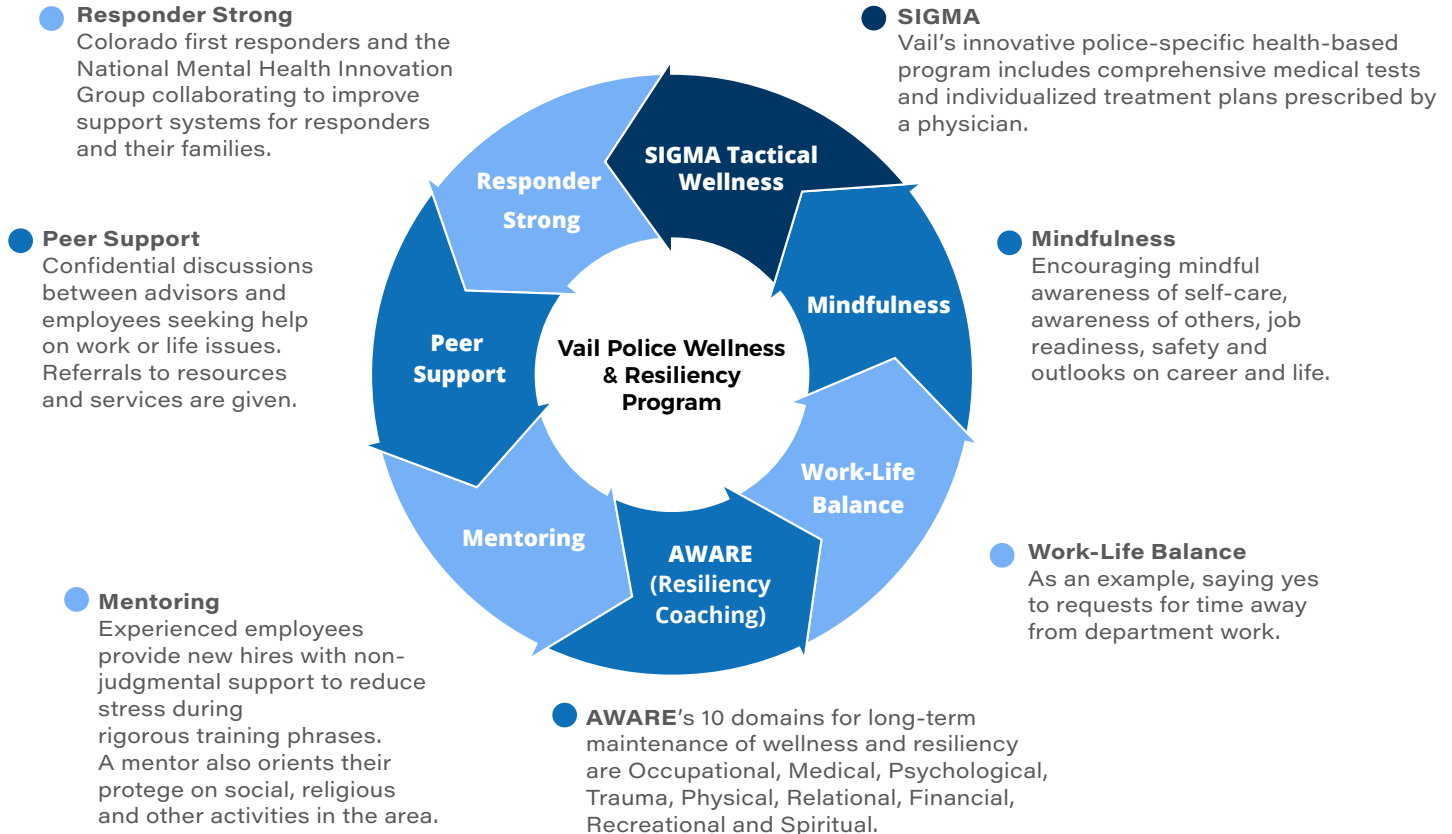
Responder Strong
Colorado first responders and the National Mental Health Innovation Group collaborating to improve support systems for responders and their families.

SIGMA
Vail's innovative police-specific health-based program includes comprehensive medical tests and individualized treatment plans prescribed by a physician.

Peer Support
Confidential discussions between advisors and employees seeking help on work or life issues. Referrals to resources and services are given.

Responder Strong

SIGMA Tactical Wellness

Mindfulness

Peer Support

Vail Police Wellness & Resiliency Program

Work-Life Balance

Mentoring

AWARE (Resiliency Coaching)

Mindfulness
Encouraging mindful awareness of self-care, awareness of others, job readiness, safety and outlooks on career and life.

Work-Life Balance
As an example, saying yes to requests for time away from department work.

Mentoring
Experienced employees provide new hires with non-judgmental support to reduce stress during rigorous training phrases. A mentor also orients their protege on social, religious and other activities in the area.

AWARE's 10 domains for long-term maintenance of wellness and resiliency are Occupational, Medical, Psychological, Trauma, Physical, Relational, Financial, Recreational and Spiritual.